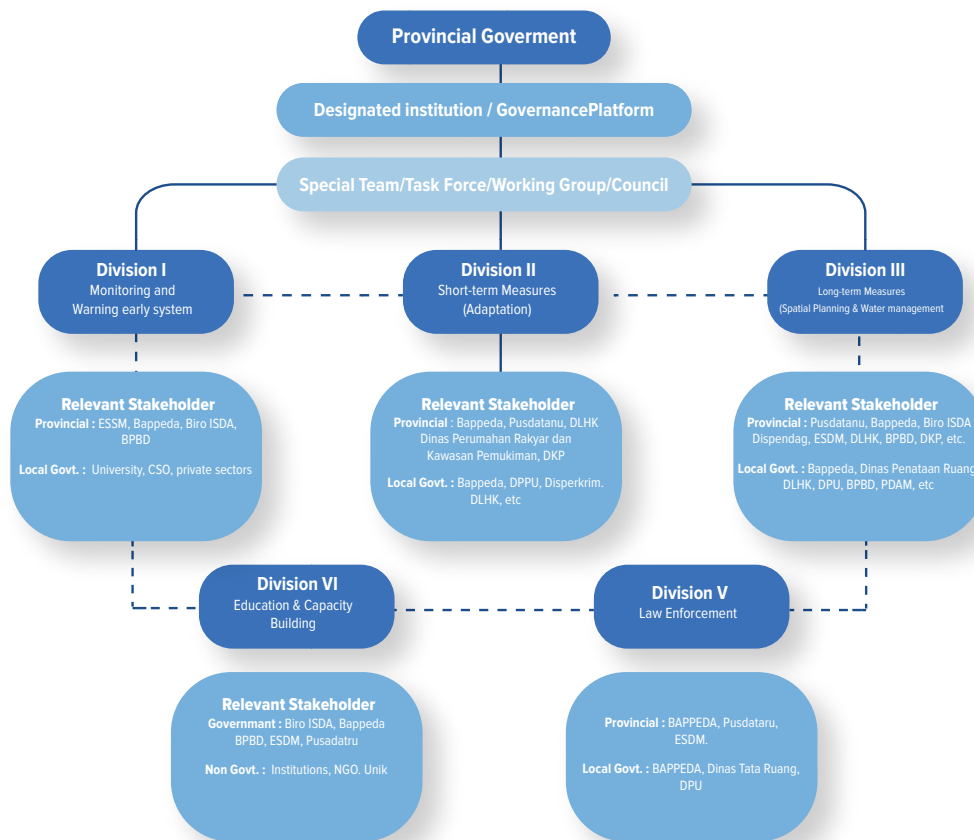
Provincial Goverment

Designated institution / GovernancePlatform

Special Team/Task Force/Working Group/Council

Division I
Monitoring and Warning early system

Division II
Short-term Measures (Adaptation)

Division III
Long-term Measures (Spatial Planning & Water management

Relevant Stakeholder
Provincial : ESSM, Bappeda, Biro ISDA, BPBD

Local Govt. : University, CSO, private sectors

Relevant Stakeholder
Provincial : Bappeda, Pusdatanu, DLHK Dinas Perumahan Rakyar dan Kawasan Pemukiman, DKP

Local Govt. : Bappeda, DPPU, Disperkrim. DLHK, etc

Relevant Stakeholder
Provincial : Pusdatanu, Bappeda, Biro ISDA Dispendag, ESDM, DLHK, BPBD, DKP, etc.

Local Govt. : Bappeda, Dinas Penataan Ruang DLHK, DPU, BPBD, PDAM, etc

Division VI
Education & Capacity Building

Division V
Law Enforcement

Relevant Stakeholder
Governmant : Biro ISDA, Bappeda BPBD, ESDM, Pusadatru

Non Govt. : Institutions, NGO. Unik

Provincial : BAPPEDA, Pusdataru, ESDM.

Local Govt. : BAPPEDA, Dinas Tata Ruang, DPU